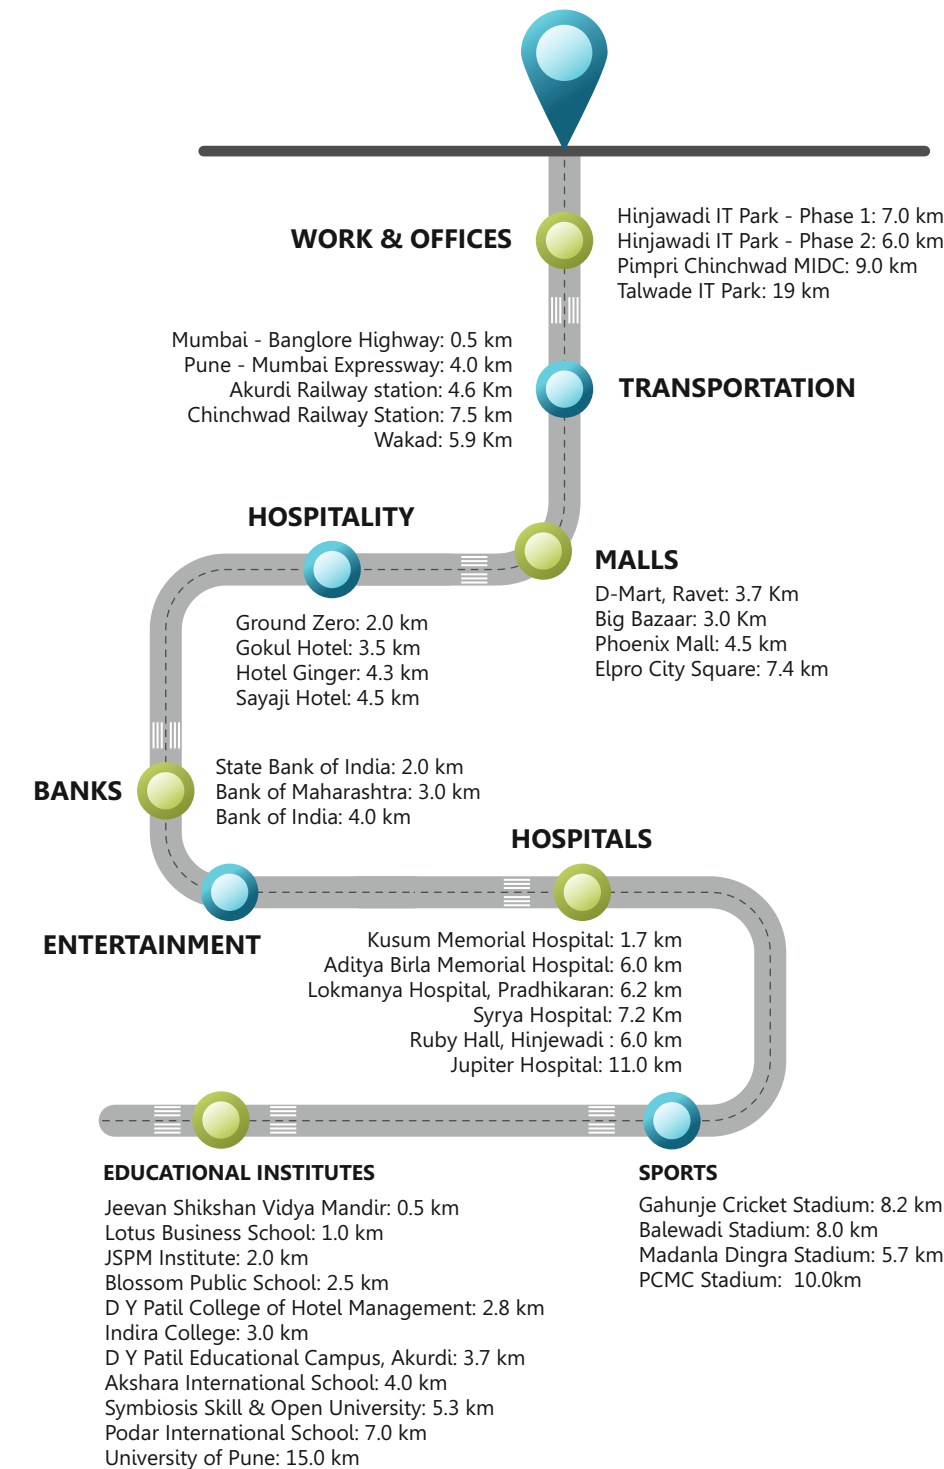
WORK & OFFICES

Hinjawadi IT Park - Phase 1: 7.0 km
Hinjawadi IT Park - Phase 2: 6.0 km
Pimpri Chinchwad MIDC: 9.0 km
Talwade IT Park: 19 km

Mumbai - Banglore Highway: 0.5 km
Pune - Mumbai Expressway: 4.0 km
Akurdi Railway station: 4.6 Km
Chinchwad Railway Station: 7.5 km
Wakad: 5.9 Km

TRANSPORTATION

HOSPITALITY

MALLS

D-Mart, Ravet: 3.7 Km
Big Bazaar: 3.0 Km
Phoenix Mall: 4.5 km
Elpro City Square: 7.4 km

Ground Zero: 2.0 km
Gokul Hotel: 3.5 km
Hotel Ginger: 4.3 km
Sayaji Hotel: 4.5 km

BANKS

State Bank of India: 2.0 km
Bank of Maharashtra: 3.0 km
Bank of India: 4.0 km

HOSPITALS

ENTERTAINMENT

Kusum Memorial Hospital: 1.7 km
Aditya Birla Memorial Hospital: 6.0 km
Lokmanya Hospital, Pradhikaran: 6.2 km
Syrya Hospital: 7.2 Km
Ruby Hall, Hinjewadi : 6.0 km
Jupiter Hospital: 11.0 km

EDUCATIONAL INSTITUTES

Jeevan Shikshan Vidya Mandir: 0.5 km
Lotus Business School: 1.0 km
JSPM Institute: 2.0 km
Blossom Public School: 2.5 km
D Y Patil College of Hotel Management: 2.8 km
Indira College: 3.0 km
D Y Patil Educational Campus, Akurdi: 3.7 km
Akshara International School: 4.0 km
Symbiosis Skill & Open University: 5.3 km
Podar International School: 7.0 km
University of Pune: 15.0 km

SPORTS

Gahunje Cricket Stadium: 8.2 km
Balewadi Stadium: 8.0 km
Madanla Dingra Stadium: 5.7 km
PCMC Stadium: 10.0km